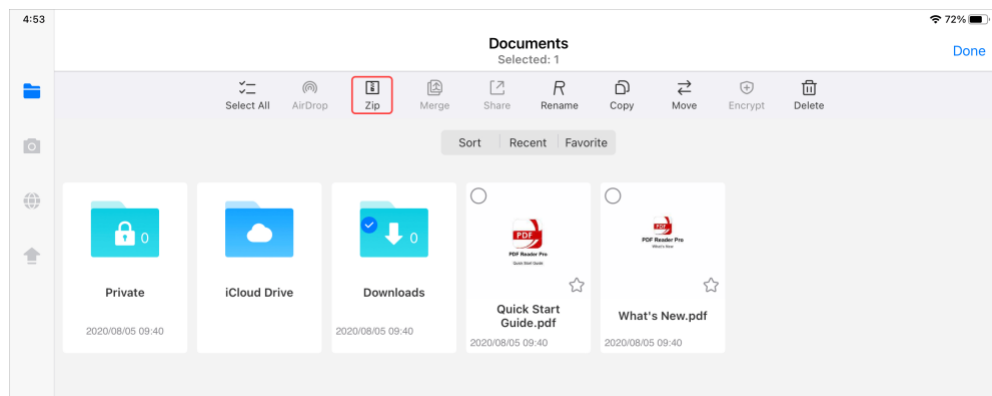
4:53

72%

Documents
Selected: 1

Done

Select All AirDrop Zip Merge Share Rename Copy Move Encrypt Delete

Sort Recent Favorite

0
Private
2020/08/05 09:40

iCloud Drive

0
Downloads
2020/08/05 09:40

PDF
PDF Reader Pro
Quick Start Guide
Quick Start Guide.pdf
2020/08/05 09:40

PDF
PDF Reader Pro
What's New
What's New.pdf
2020/08/05 09:40